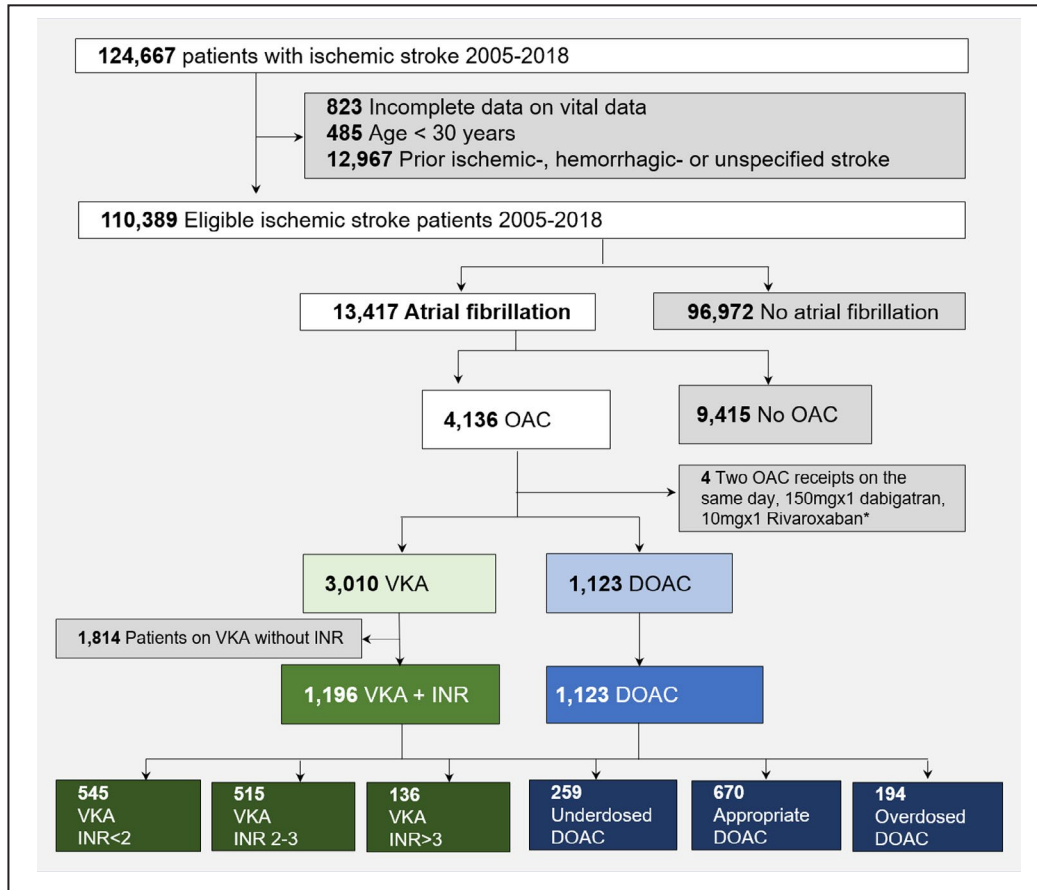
**124,667** patients with ischemic stroke 2005-2018

**823** Incomplete data on vital data
**485** Age < 30 years
**12,967** Prior ischemic-, hemorrhagic- or unspecified stroke

**110,389** Eligible ischemic stroke patients 2005-2018

**13,417 Atrial fibrillation**

**96,972** No atrial fibrillation

**4,136** OAC

**9,415** No OAC

**4** Two OAC receipts on the same day, 150mgx1 dabigatran, 10mgx1 Rivaroxaban*

**3,010** VKA

**1,123** DOAC

**1,814** Patients on VKA without INR

**1,196** VKA + INR

**1,123** DOAC

**545** VKA INR<2

**515** VKA INR 2-3

**136** VKA INR>3

**259** Underdosed DOAC

**670** Appropriate DOAC

**194** Overdosed DOAC